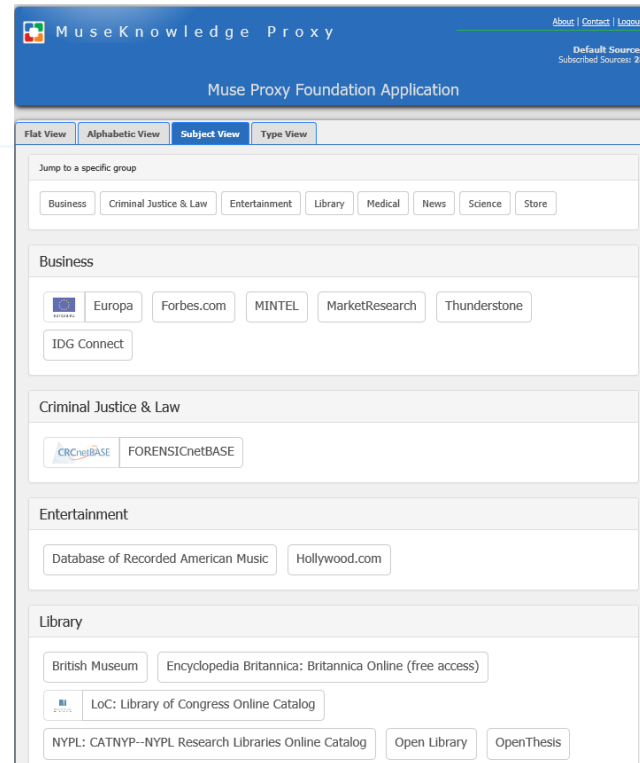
MuseKnowledge Proxy

About | Contact | Logou

Default Source
Subscribed Sources: 2

Muse Proxy Foundation Application

Flat View
Alphabetic View
Subject View
Type View

Jump to a specific group

Business
Criminal Justice & Law
Entertainment
Library
Medical
News
Science
Store

Business

Europa
Forbes.com
MINTEL
MarketResearch
Thunderstone
IDG Connect

Criminal Justice & Law

CRCnetBASE
FORENSICnetBASE

Entertainment

Database of Recorded American Music
Hollywood.com

Library

British Museum
Encyclopedia Britannica: Britannica Online (free access)
LoC: Library of Congress Online Catalog
NYPL: CATNYP--NYPL Research Libraries Online Catalog
Open Library
OpenThesis